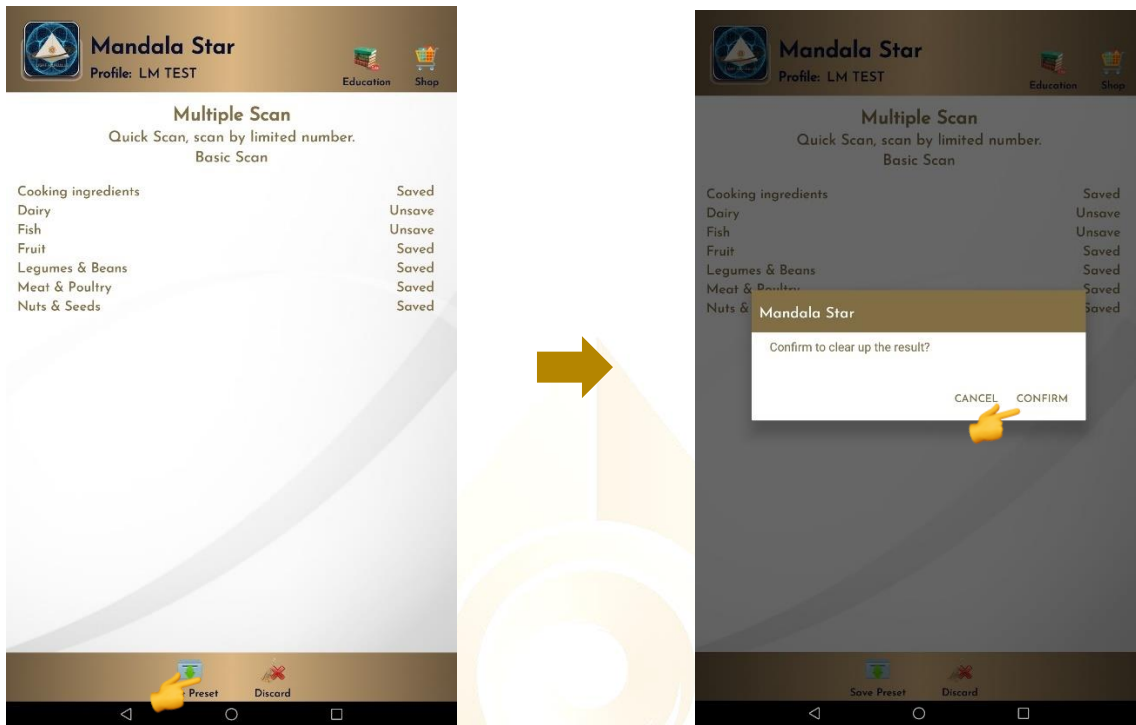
Mandala Star
Profile: LM TEST
Education Shop

Multiple Scan
Quick Scan, scan by limited number.
Basic Scan

| | |
|---|---|
| Cooking ingredients | Saved |
| Dairy | Unsave |
| Fish | Unsave |
| Fruit | Saved |
| Legumes & Beans | Saved |
| Meat & Poultry | Saved |
| Nuts & Seeds | Saved |

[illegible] Preset Discard

Mandala Star
Profile: LM TEST
Education Shop

Multiple Scan
Quick Scan, scan by limited number.
Basic Scan

| | |
|---|---|
| Cooking ingredients | Saved |
| Dairy | Unsave |
| Fish | Unsave |
| Fruit | Saved |
| Legumes & Beans | Saved |
| Meat & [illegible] | Saved |
| Nuts & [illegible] | Saved |

Mandala Star
Confirm to clear up the result?
CANCEL CONFIRM

Save Preset Discard